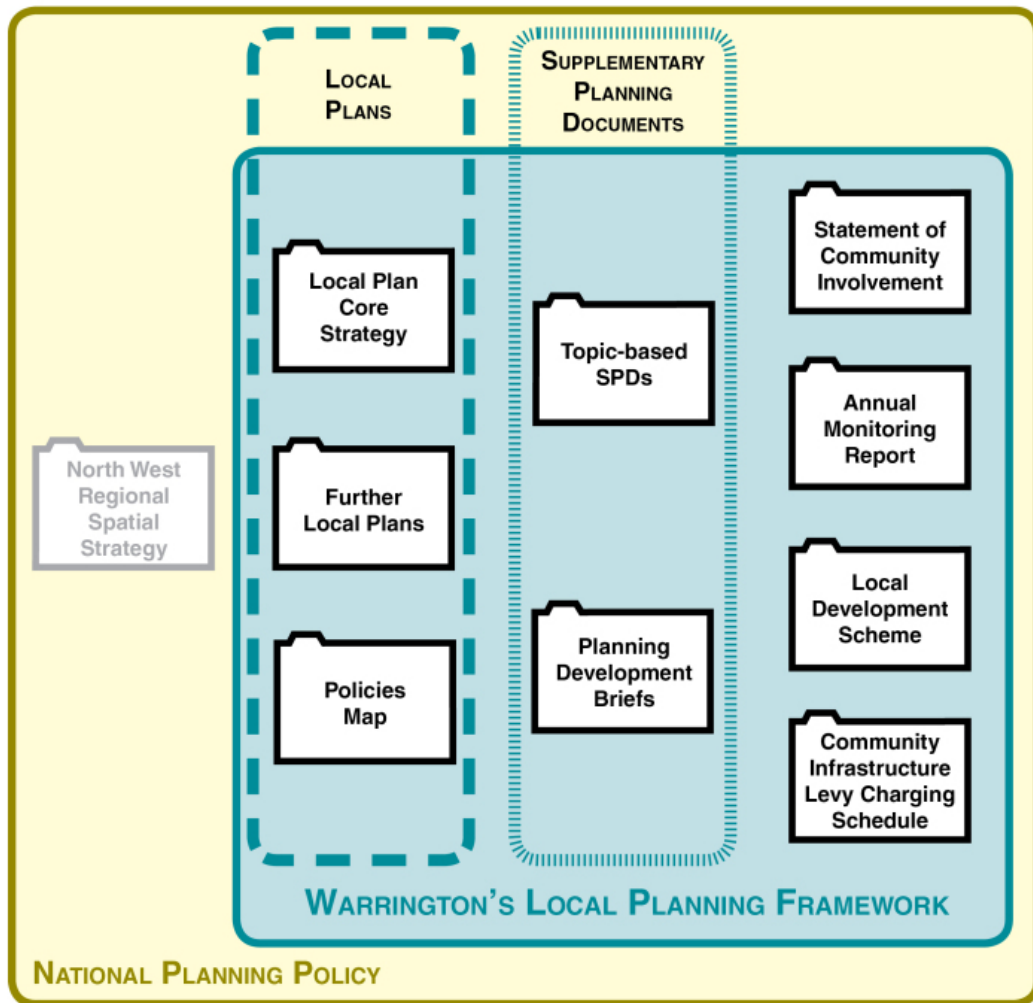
Local Plans

Supplementary Planning Documents

Local Plan Core Strategy

Further Local Plans

Policies Map

Topic-based SPDs

Planning Development Briefs

Statement of Community Involvement

Annual Monitoring Report

Local Development Scheme

Community Infrastructure Levy Charging Schedule

North West Regional Spatial Strategy

Warrington's Local Planning Framework

National Planning Policy